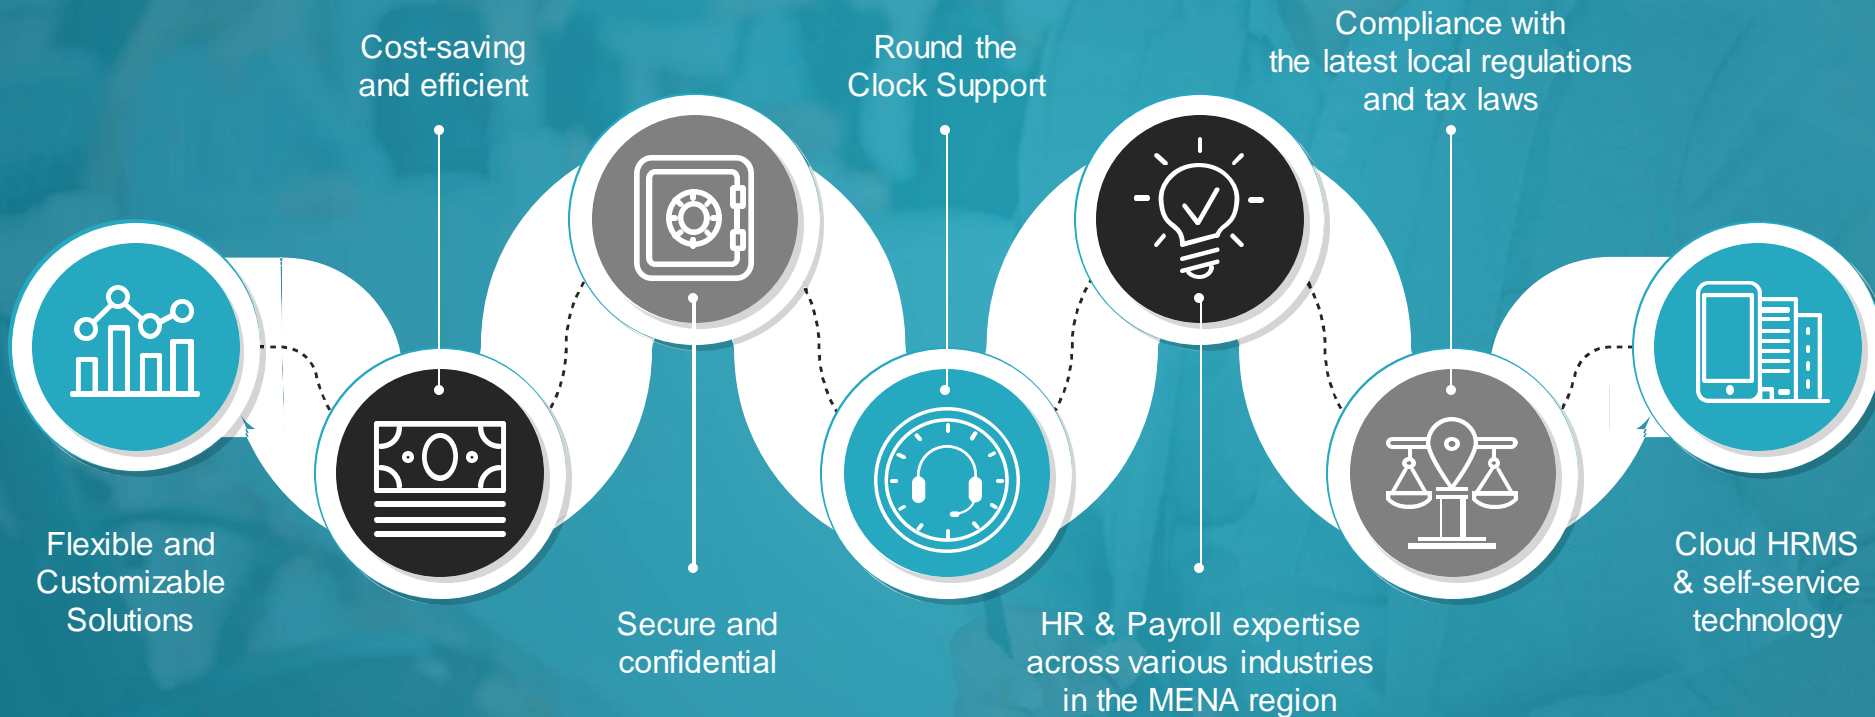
Flexible and Customizable Solutions

Cost-saving and efficient

Secure and confidential

Round the Clock Support

HR & Payroll expertise across various industries in the MENA region

Compliance with the latest local regulations and tax laws

Cloud HRMS & self-service technology